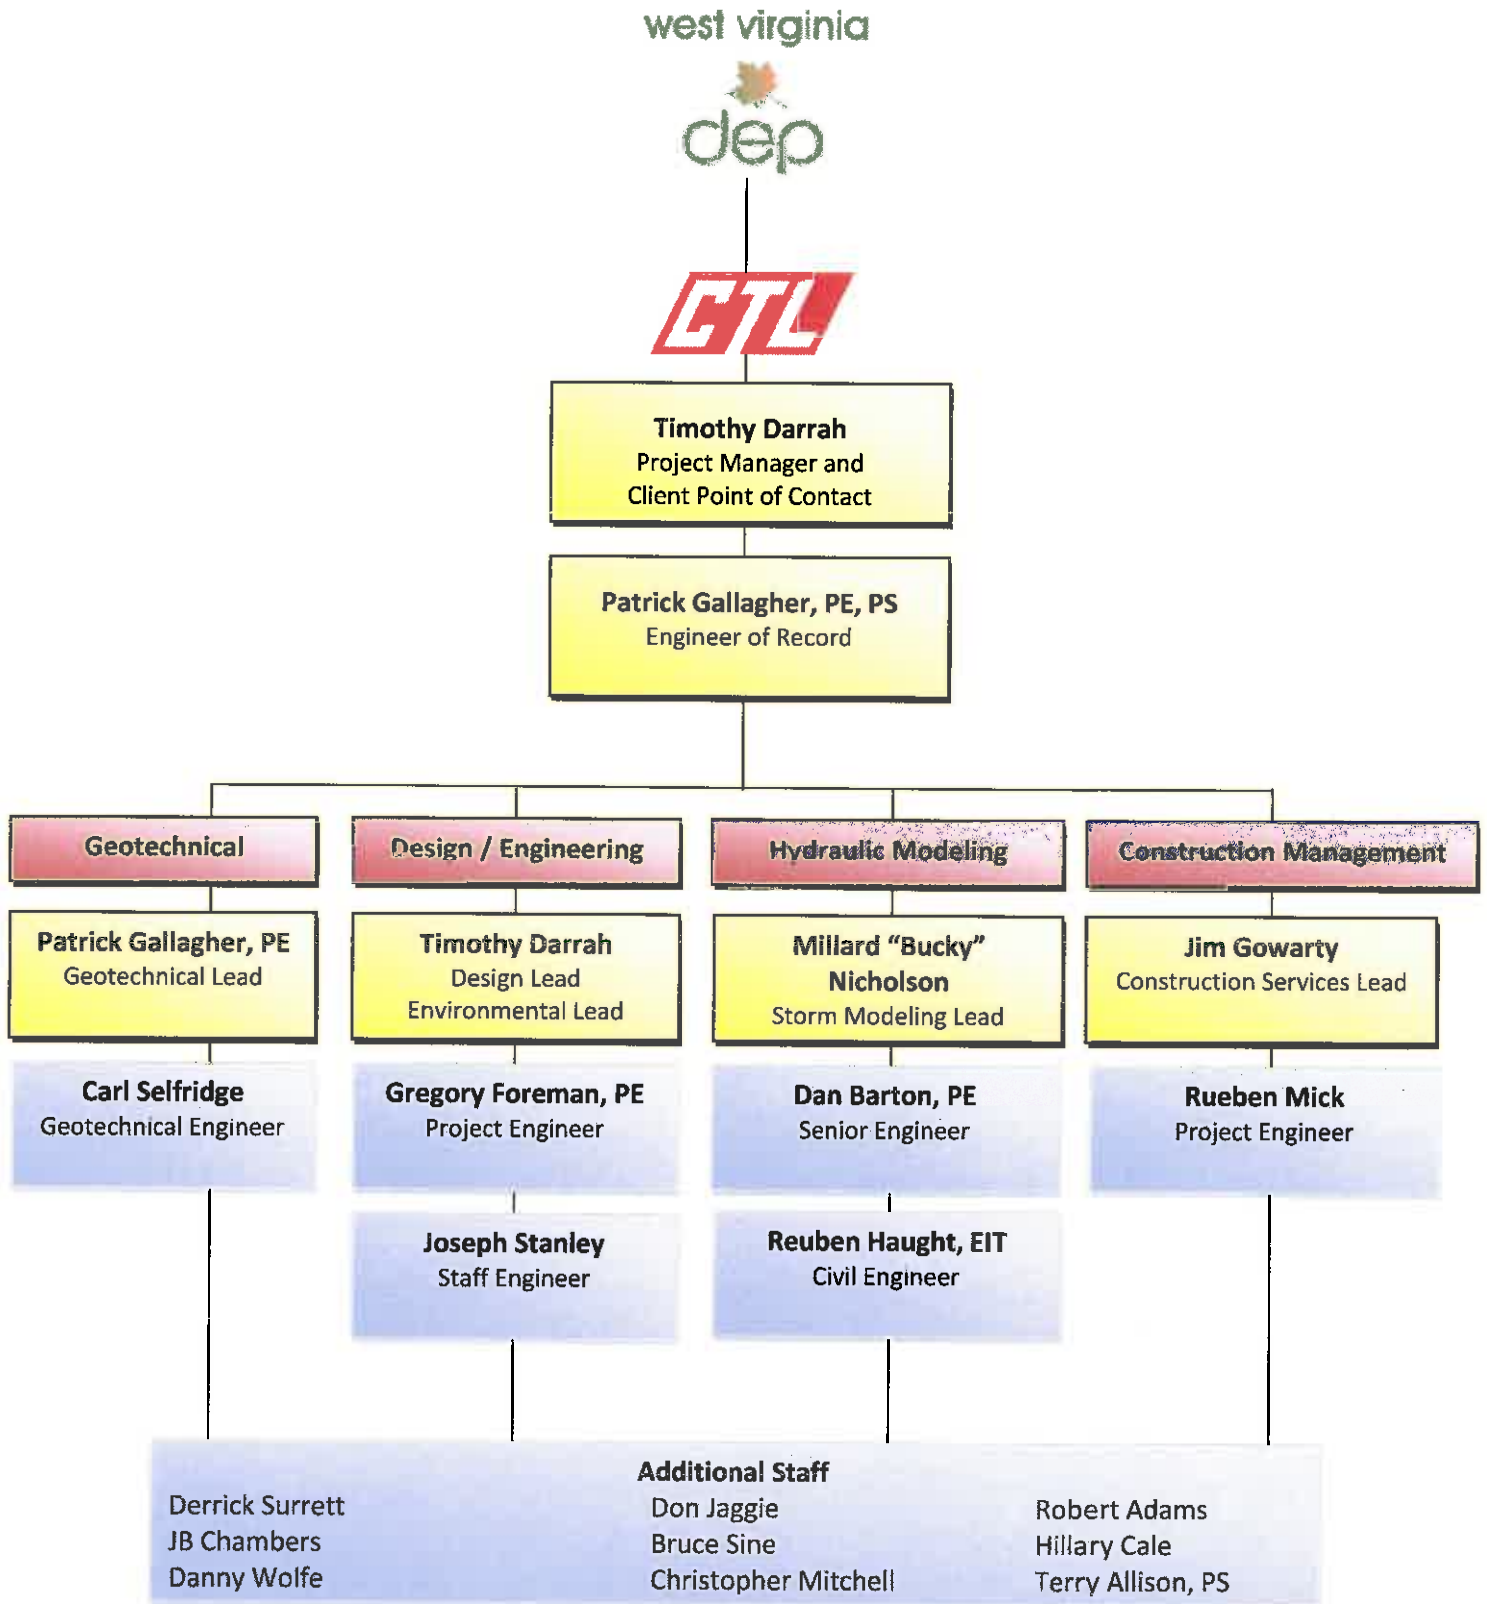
west virginia
dep

CTL

Timothy Darrah
Project Manager and
Client Point of Contact

Patrick Gallagher, PE, PS
Engineer of Record

Geotechnical

Patrick Gallagher, PE
Geotechnical Lead

Carl Selfridge
Geotechnical Engineer

Design / Engineering

Timothy Darrah
Design Lead
Environmental Lead

Gregory Foreman, PE
Project Engineer

Joseph Stanley
Staff Engineer

Hydraulic Modeling

Millard "Bucky" Nicholson
Storm Modeling Lead

Dan Barton, PE
Senior Engineer

Reuben Haught, EIT
Civil Engineer

Construction Management

Jim Gowarty
Construction Services Lead

Rueben Mick
Project Engineer

Additional Staff

Derrick Surrett
JB Chambers
Danny Wolfe

Don Jaggie
Bruce Sine
Christopher Mitchell

Robert Adams
Hillary Cale
Terry Allison, PS